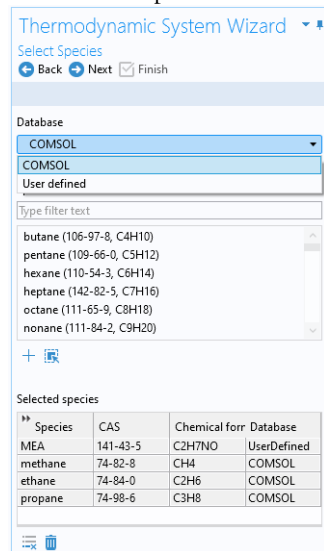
Thermodynamic System Wizard

Select Species

Back Next Finish

Database

COMSOL

COMSOL

User defined

Type filter text

butane (106-97-8, C4H10)
pentane (109-66-0, C5H12)
hexane (110-54-3, C6H14)
heptane (142-82-5, C7H16)
octane (111-65-9, C8H18)
nonane (111-84-2, C9H20)

Selected species

| Species | CAS | Chemical forr | Database |
|---|---|---|---|
| MEA | 141-43-5 | C2H7NO | UserDefined |
| methane | 74-82-8 | CH4 | COMSOL |
| ethane | 74-84-0 | C2H6 | COMSOL |
| propane | 74-98-6 | C3H8 | COMSOL |